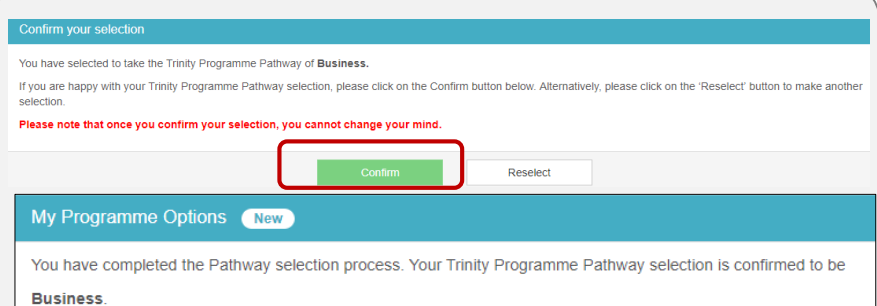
Confirm your selection

You have selected to take the Trinity Programme Pathway of **Business.**

If you are happy with your Trinity Programme Pathway selection, please click on the Confirm button below. Alternatively, please click on the 'Reselect' button to make another selection.

Please note that once you confirm your selection, you cannot change your mind.

Confirm

Reselect

My Programme Options New

You have completed the Pathway selection process. Your Trinity Programme Pathway selection is confirmed to be **Business**.